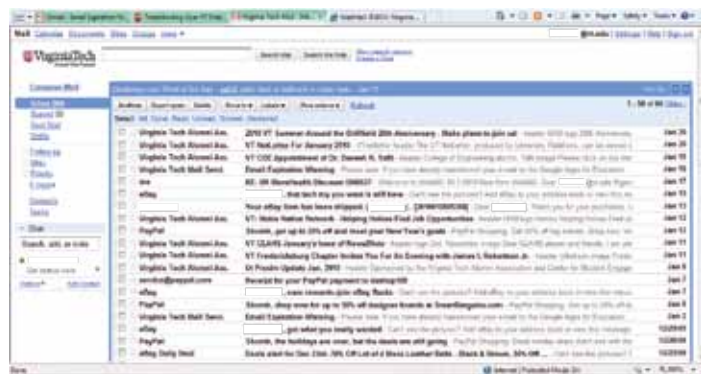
Mail Calendar Documents Sites Groups more ▾

VirginiaTech

Search Mail   Search the Web

Compose Mail

Inbox (89)
Starred
Sent Mail
Drafts

Chat

Search, add, or invite

Archive   Report spam   Delete   Move to ▾   Labels ▾   More actions ▾   Refresh

1 - 50 of 95 Older ›

| | | | |
|---|---|---|---|
| Virginia Tech Alumni Ass. | 2010 VT Summer Around the Gridfield 20th Anniversary - Make plans to join us | | Jan 26 |
| Virginia Tech Alumni Ass. | VT NetLetter For January 2010 | | Jan 26 |
| Virginia Tech Alumni Ass. | VT COE Appointment of Dr. Daresh K. Seth | | Jan 19 |
| Virginia Tech Mail Servi. | Email Expiration Warning | | Jan 18 |
| | | | Jan 17 |
| eBay | | | Jan 17 |
| | Your eBay item has been shipped | | Jan 13 |
| Virginia Tech Alumni Ass. | VT: Hokie Nation Network - Helping Hokies Find Job Opportunities | | Jan 13 |
| PayPal | | | Jan 12 |
| Virginia Tech Alumni Ass. | VT CLASS January's Issue of RevealNow | | Jan 11 |
| Virginia Tech Alumni Ass. | VT Fredericksburg Chapter Invites You For An Evening with James I. Robertson Jr. | | Jan 11 |
| Virginia Tech Alumni Ass. | Dr Pruden Update Jan. 2010 | | Jan 8 |
| service@paypal.com | Receipt for your PayPal payment to | | Jan 8 |
| eBay | | | Jan 6 |
| PayPal | | | Jan 5 |
| Virginia Tech Mail Servi. | Email Expiration Warning | | Jan 2 |
| eBay | | | 12/29/09 |
| PayPal | | | 12/28/09 |
| eBay Daily Deal | | | 12/28/09 |

Done   Internet | Protected Mode: On   100%